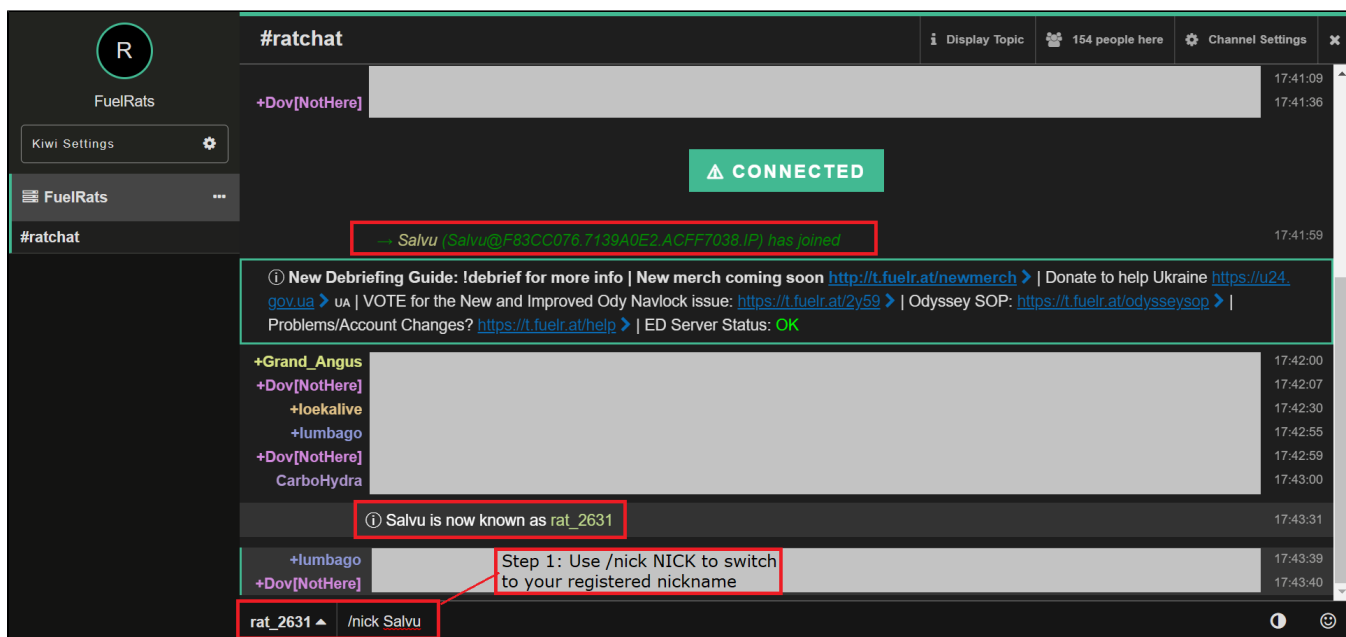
R

FuelRats

Kiwi Settings

FuelRats ···

#ratchat

#ratchat

Display Topic | 154 people here | Channel Settings | ×

17:41:09

+Dov[NotHere] 17:41:36

CONNECTED

→ Salvu (Salvu@F83CC076.7139A0E2.ACFF7038.IP) has joined 17:41:59

ⓘ New Debriefing Guide: !debrief for more info | New merch coming soon http://t.fuelr.at/newmerch | Donate to help Ukraine https://u24.gov.ua UA | VOTE for the New and Improved Ody Navlock issue: https://t.fuelr.at/2y59 | Odyssey SOP: https://t.fuelr.at/odysseysop | Problems/Account Changes? https://t.fuelr.at/help | ED Server Status: OK

+Grand_Angus 17:42:00
+Dov[NotHere] 17:42:07
+loekalive 17:42:30
+lumbago 17:42:55
+Dov[NotHere] 17:42:59
CarboHydra 17:43:00

ⓘ Salvu is now known as rat_2631 17:43:31

+lumbago 17:43:39
+Dov[NotHere] 17:43:40

Step 1: Use /nick NICK to switch to your registered nickname

rat_2631 /nick Salvu